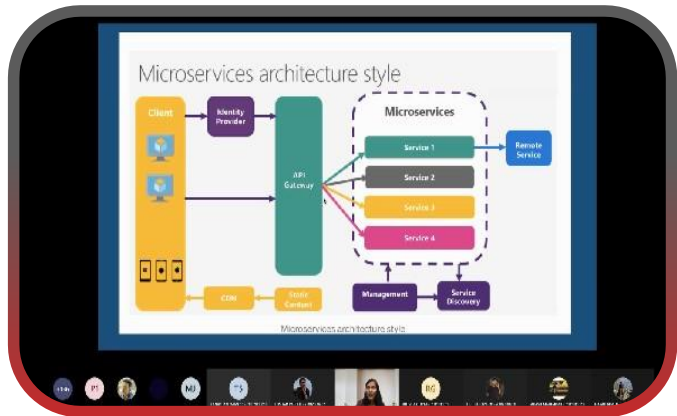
Microservices architecture style

Client

Identity Provider

API Gateway

Microservices

Service 1

Service 2

Service 3

Service 4

Remote Service

CDN

Static Content

Management

Service Discovery

Microservices architecture style

P1

MJ

BG